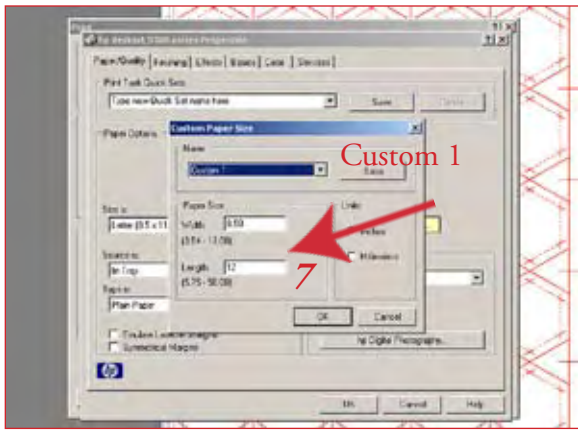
hp deskjet 5500 series Properties

Paper/Quality | Finishing | Effects | Basics | Color | Services

Print Task Quick Sets

Type new Quick Set name here

Save

Delete

Paper Options

Custom Paper Size

Name

Custom 1

Save

Custom 1

Paper Size

Width: 8.50

(3.54 - 13.00)

Length: 12

(5.75 - 56.00)

Units

Inches

Millimeters

7

OK

Cancel

Size is:

Letter (8.5 x 11

Source is:

In Tray

Type is:

Plain Paper

Excludes Landscape Margins

Symmetrical Margins

hp Digital Photography...

OK

Cancel

Help